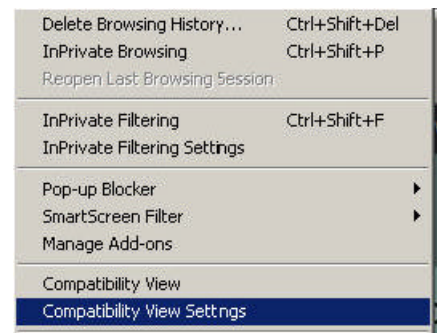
Delete Browsing History... Ctrl+Shift+Del
InPrivate Browsing Ctrl+Shift+P
Reopen Last Browsing Session

InPrivate Filtering Ctrl+Shift+F
InPrivate Filtering Settings

Pop-up Blocker
SmartScreen Filter
Manage Add-ons

Compatibility View
Compatibility View Settngs